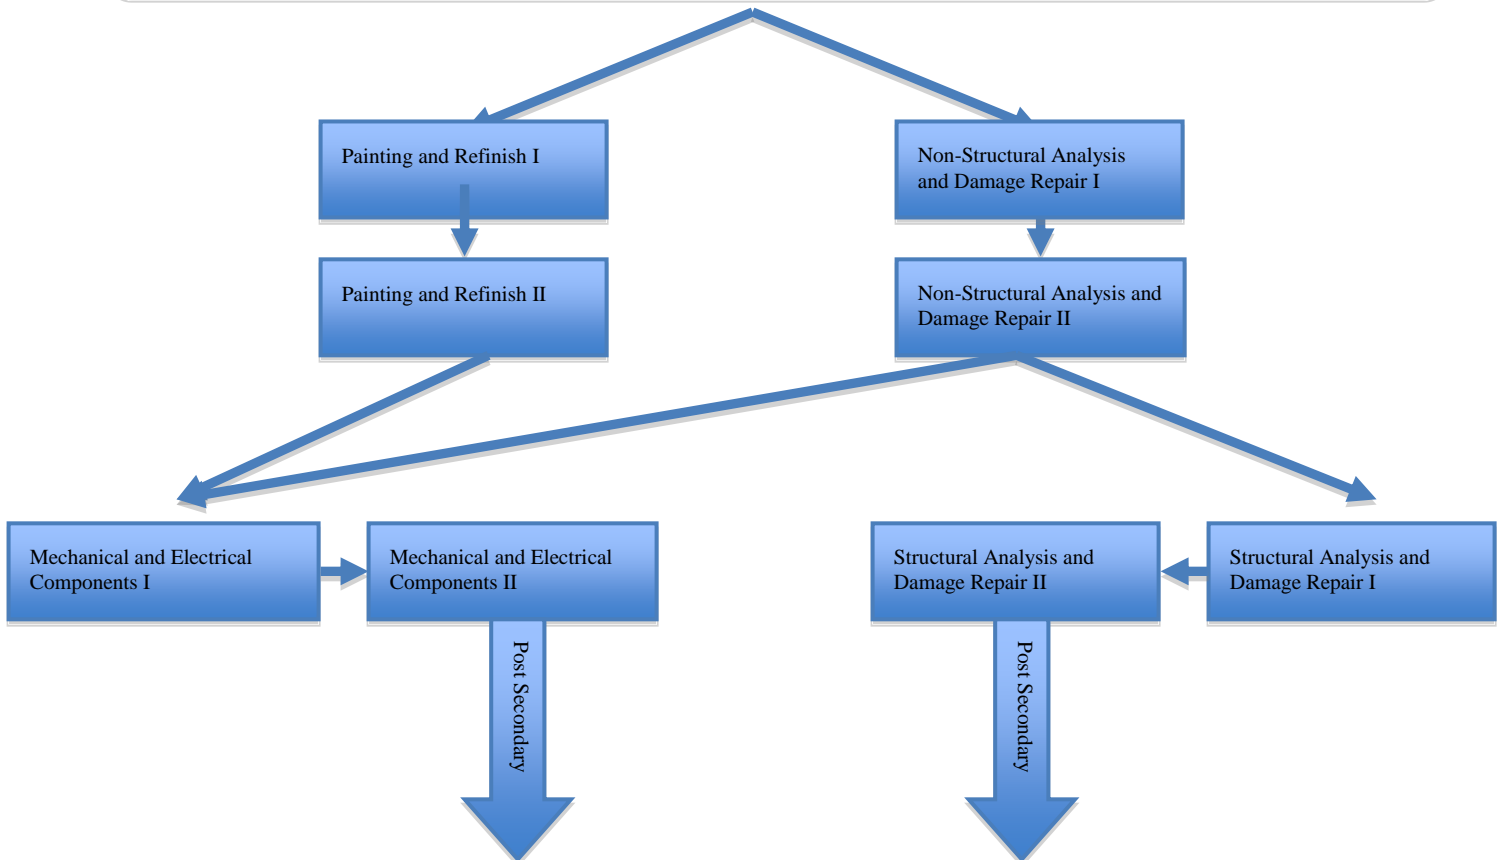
Painting and Refinish I

Non-Structural Analysis and Damage Repair I

Painting and Refinish II

Non-Structural Analysis and Damage Repair II

Mechanical and Electrical Components I

Mechanical and Electrical Components II

Structural Analysis and Damage Repair II

Structural Analysis and Damage Repair I

Post Secondary

Post Secondary